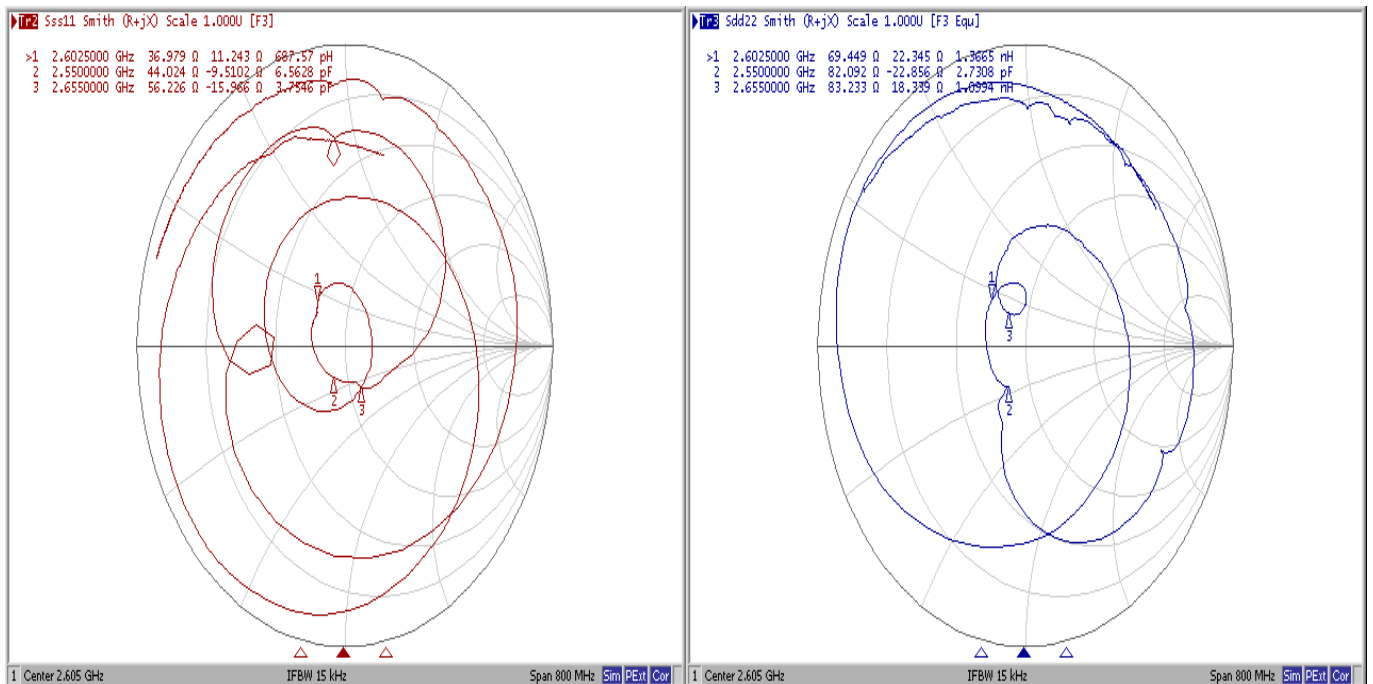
Tr2 Sss11 Smith (R+jX) Scale 1.000U [F3]

>1 2.6025000 GHz 36.979 Ω 11.243 Ω 687.57 pH
2 2.5500000 GHz 44.024 Ω -9.5102 Ω 6.5628 pF
3 2.6550000 GHz 56.226 Ω -15.966 Ω 3.7546 pF

1
2
3

1 Center 2.605 GHz IFBW 15 kHz Span 800 MHz Sim PExt Cor

Tr3 Sdd22 Smith (R+jX) Scale 1.000U [F3 Equ]

>1 2.6025000 GHz 69.449 Ω 22.345 Ω 1.3665 nH
2 2.5500000 GHz 82.092 Ω -22.856 Ω 2.7308 pF
3 2.6550000 GHz 83.233 Ω 18.339 Ω 1.0994 nH

1
3
2

1 Center 2.605 GHz IFBW 15 kHz Span 800 MHz Sim PExt Cor